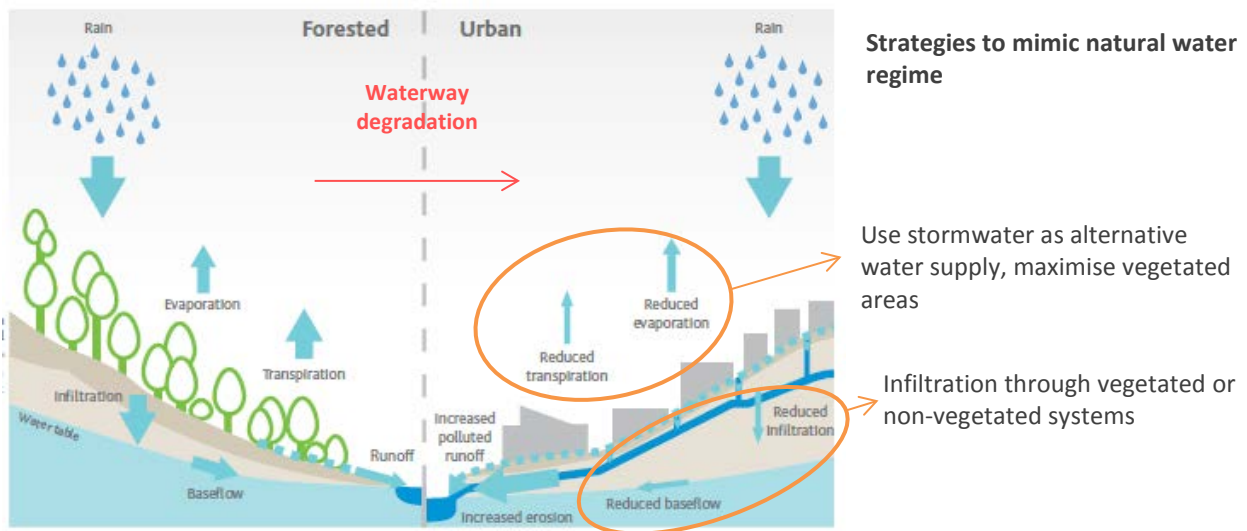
Rain

Forested

Urban

Rain

Waterway degradation

Strategies to mimic natural water regime

Evaporation

Transpiration

Infiltration

Water table

Baseflow

Runoff

Reduced transpiration

Reduced evaporation

Use stormwater as alternative water supply, maximise vegetated areas

Increased polluted runoff

Reduced infiltration

Infiltration through vegetated or non-vegetated systems

Reduced baseflow

Increased erosion